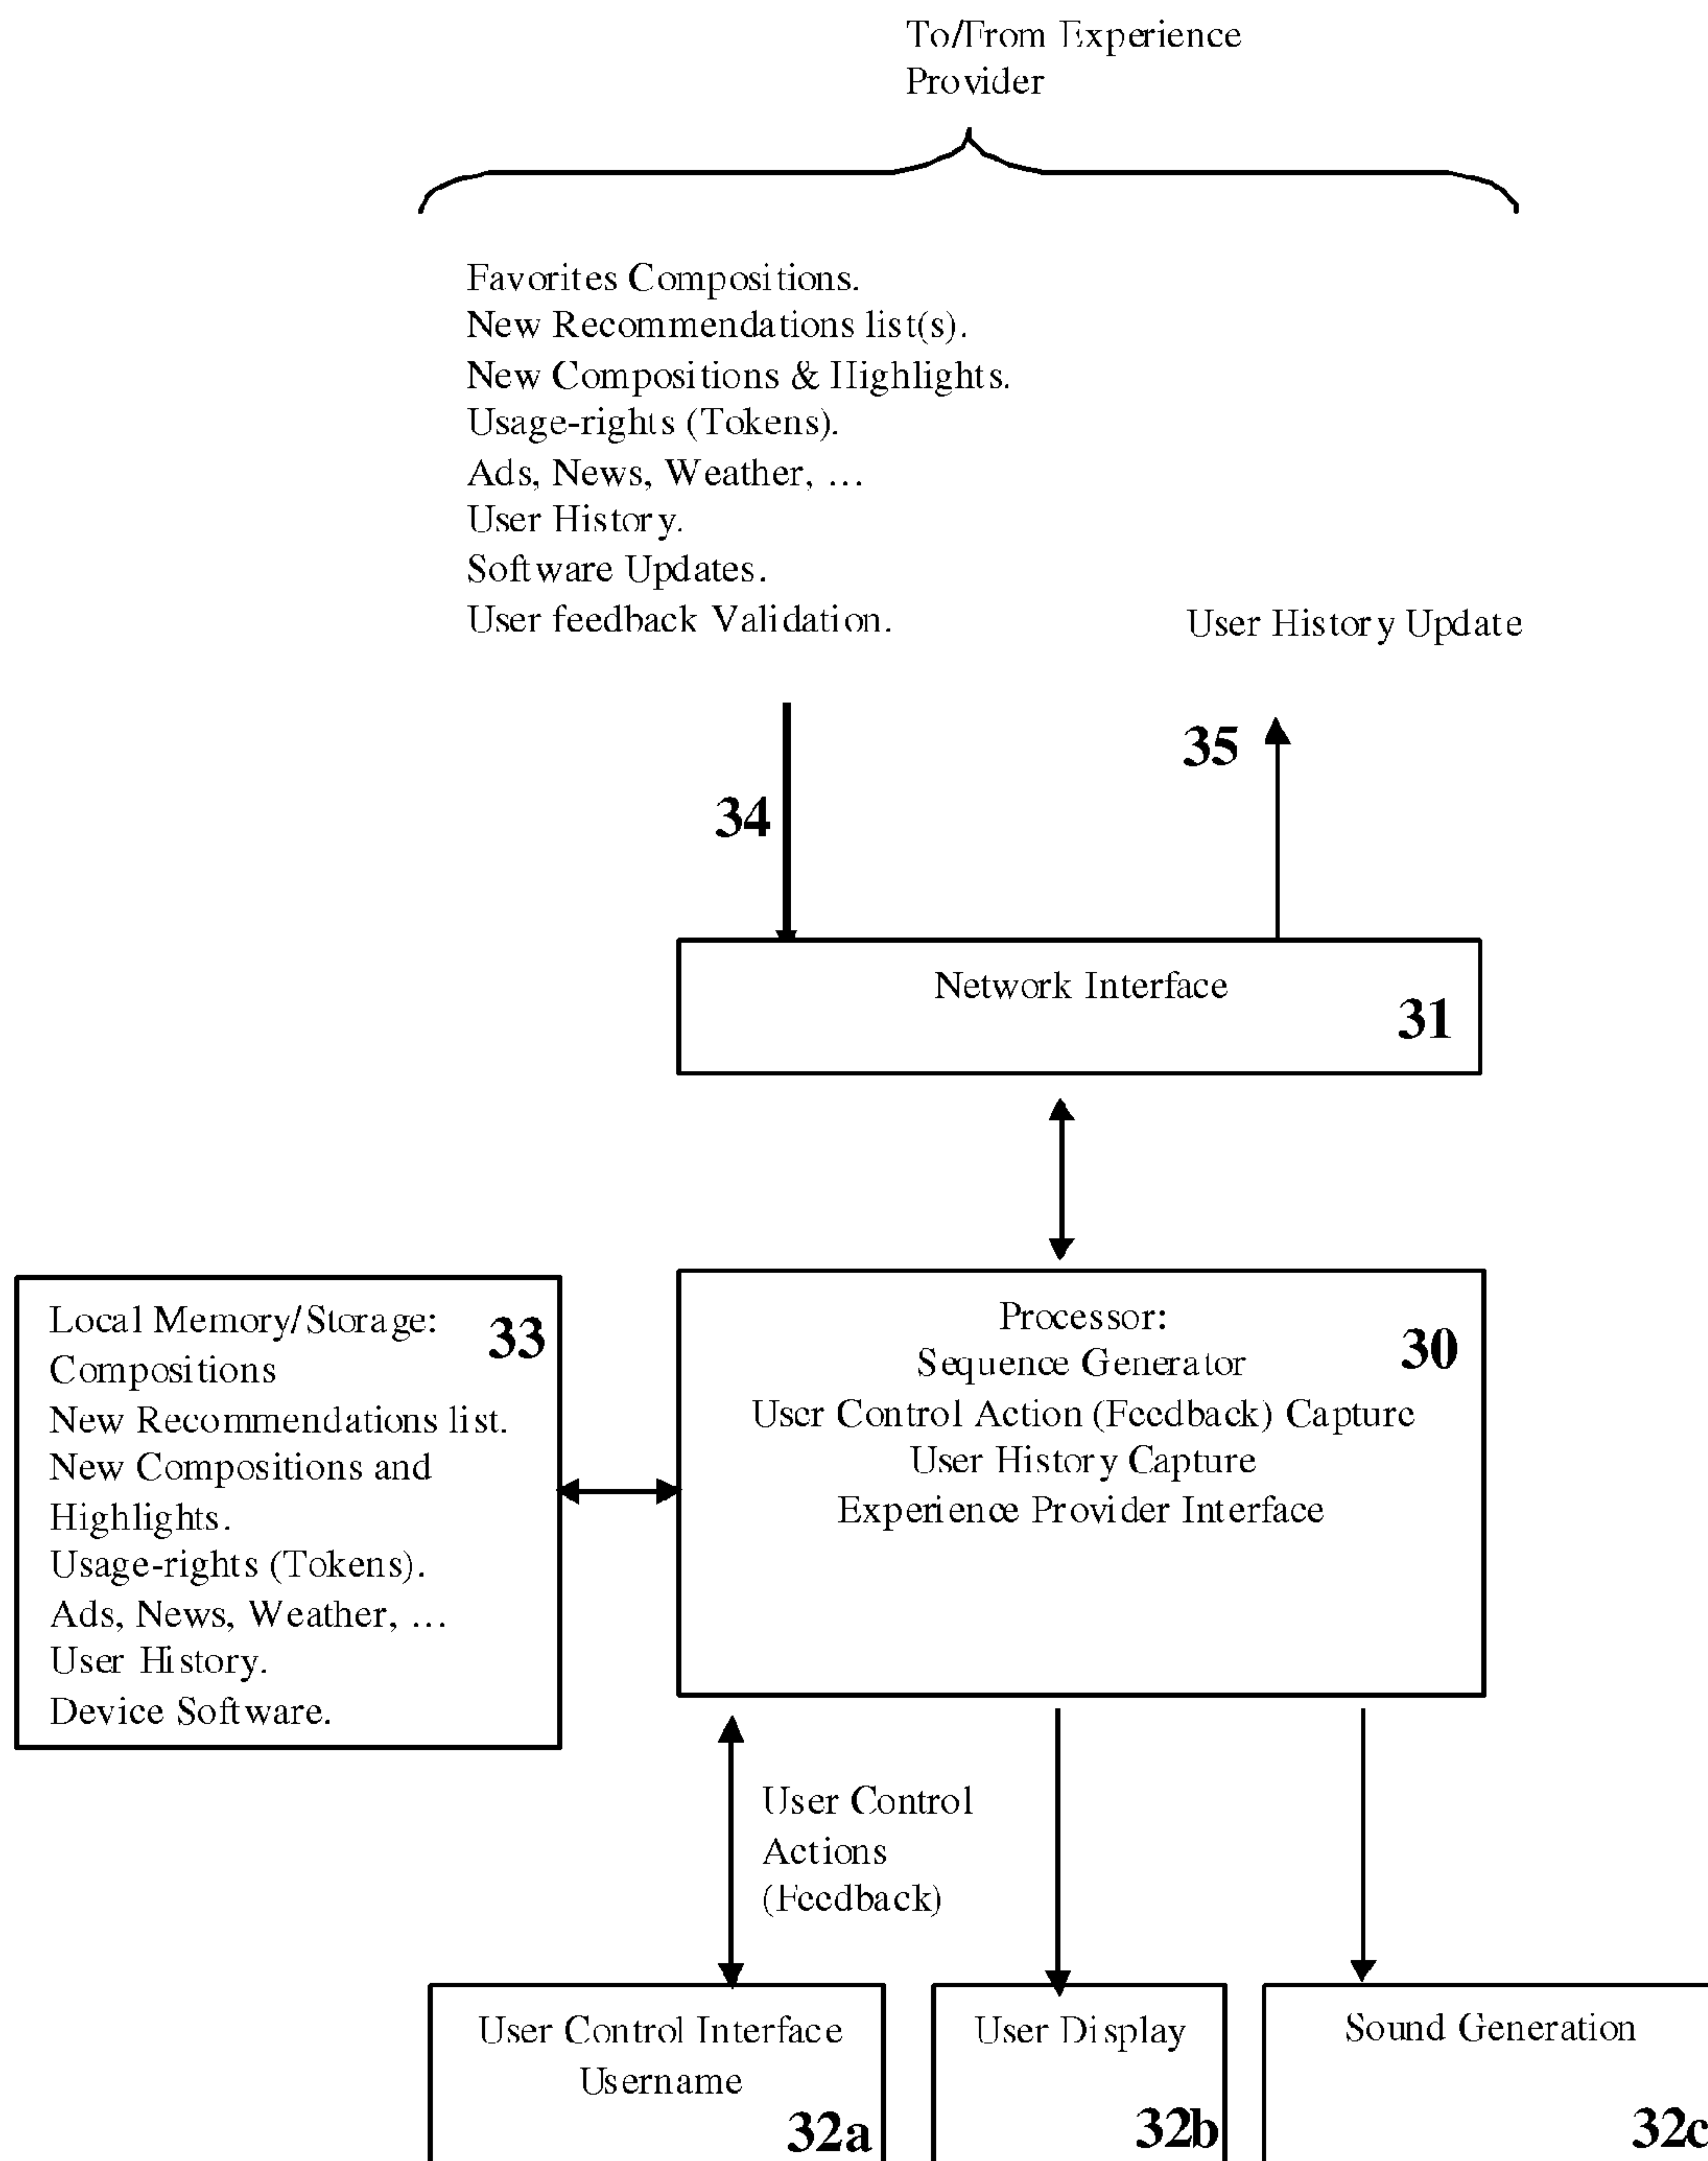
To/From Experience Provider

Favorites Compositions.
New Recommendations list(s).
New Compositions & Highlights.
Usage-rights (Tokens).
Ads, News, Weather, ...
User History.
Software Updates.
User feedback Validation.

User History Update

35

34

Network Interface
31

Local Memory/Storage:
Compositions
New Recommendations list.
New Compositions and Highlights.
Usage-rights (Tokens).
Ads, News, Weather, ...
User History.
Device Software.
33

Processor:
Sequence Generator
User Control Action (Feedback) Capture
User History Capture
Experience Provider Interface
30

User Control Actions (Feedback)

User Control Interface
Username
32a

User Display
32b

Sound Generation
32c